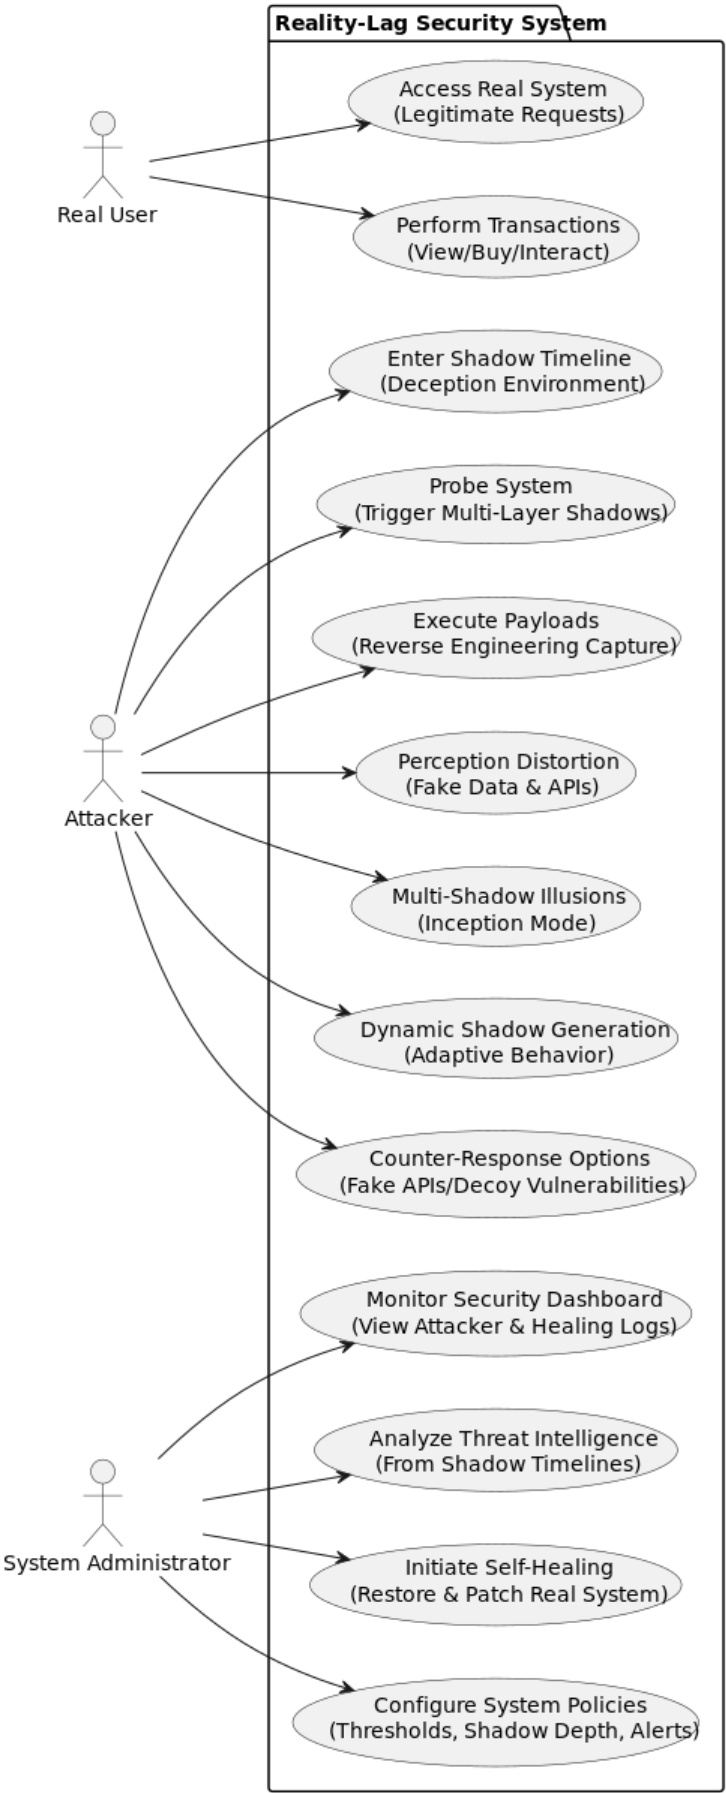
Reality-Lag Security System

Real User

Access Real System
(Legitimate Requests)

Perform Transactions
(View/Buy/Interact)

Enter Shadow Timeline
(Deception Environment)

Probe System
(Trigger Multi-Layer Shadows)

Execute Payloads
(Reverse Engineering Capture)

Attacker

Perception Distortion
(Fake Data & APIs)

Multi-Shadow Illusions
(Inception Mode)

Dynamic Shadow Generation
(Adaptive Behavior)

Counter-Response Options
(Fake APIs/Decoy Vulnerabilities)

Monitor Security Dashboard
(View Attacker & Healing Logs)

Analyze Threat Intelligence
(From Shadow Timelines)

System Administrator

Initiate Self-Healing
(Restore & Patch Real System)

Configure System Policies
(Thresholds, Shadow Depth, Alerts)